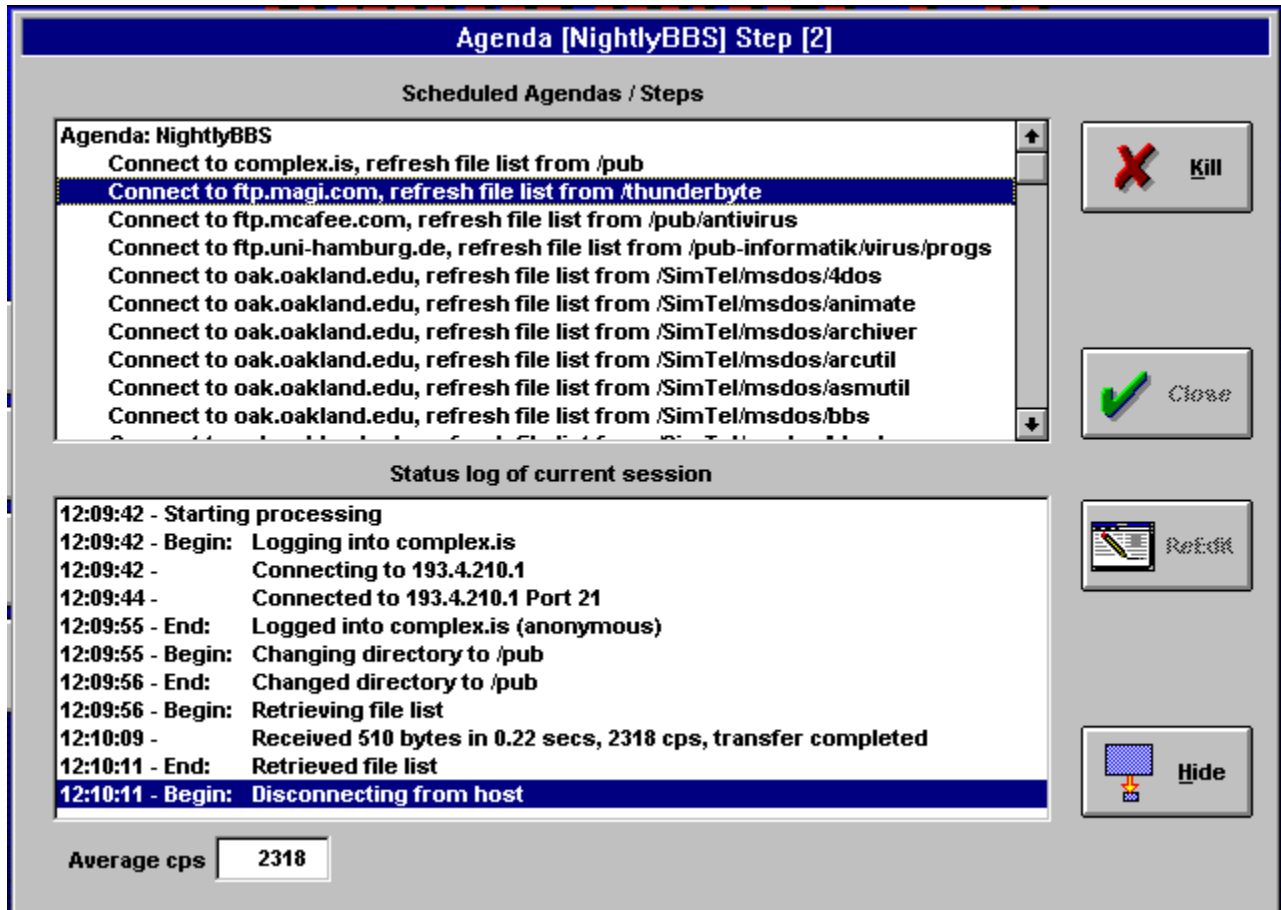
Agenda [NightlyBBS] Step [2]

Scheduled Agendas / Steps

Agenda: NightlyBBS
Connect to complex.is, refresh file list from /pub
Connect to ftp.magi.com, refresh file list from /thunderbyte
Connect to ftp.mcafee.com, refresh file list from /pub/antivirus
Connect to ftp.uni-hamburg.de, refresh file list from /pub-informatik/virus/progs
Connect to oak.oakland.edu, refresh file list from /SimTel/msdos/4dos
Connect to oak.oakland.edu, refresh file list from /SimTel/msdos/animate
Connect to oak.oakland.edu, refresh file list from /SimTel/msdos/archiver
Connect to oak.oakland.edu, refresh file list from /SimTel/msdos/arcutil
Connect to oak.oakland.edu, refresh file list from /SimTel/msdos/asmutil
Connect to oak.oakland.edu, refresh file list from /SimTel/msdos/bbs
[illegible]

Kill

Close

Status log of current session

12:09:42 - Starting processing
12:09:42 - Begin: Logging into complex.is
12:09:42 - Connecting to 193.4.210.1
12:09:44 - Connected to 193.4.210.1 Port 21
12:09:55 - End: Logged into complex.is (anonymous)
12:09:55 - Begin: Changing directory to /pub
12:09:56 - End: Changed directory to /pub
12:09:56 - Begin: Retrieving file list
12:10:09 - Received 510 bytes in 0.22 secs, 2318 cps, transfer completed
12:10:11 - End: Retrieved file list
12:10:11 - Begin: Disconnecting from host

ReEdit

Hide

Average cps 2318